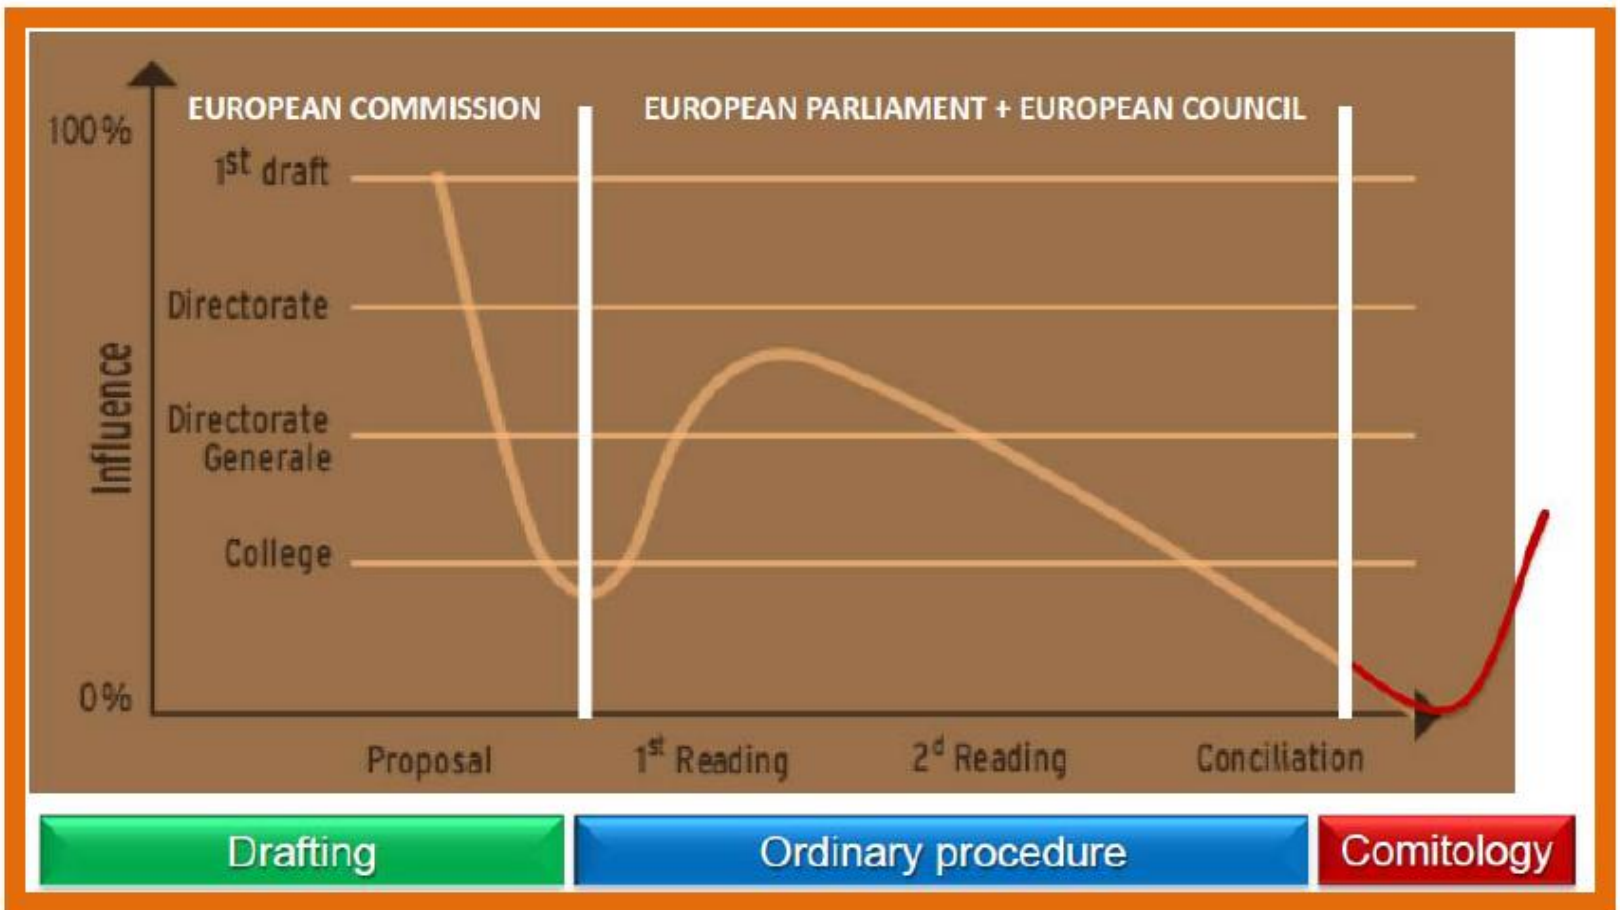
EUROPEAN COMMISSION

EUROPEAN PARLIAMENT + EUROPEAN COUNCIL

100%

$1^{st}$ draft

Directorate

Influence

Directorate Generale

College

0%

Proposal

$1^{st}$ Reading

$2^{d}$ Reading

Conciliation

Drafting

Ordinary procedure

Comitology